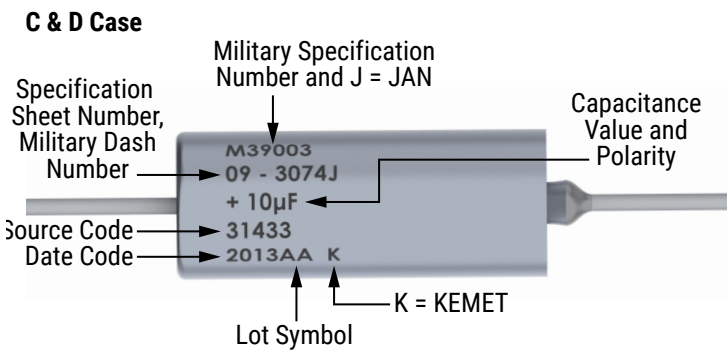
C & D Case

Military Specification Number and J = JAN

Specification Sheet Number, Military Dash Number

Capacitance Value and Polarity

M39003
09 - 3074J
+ 10µF
31433
2013AA K

Source Code

Date Code

K = KEMET

Lot Symbol